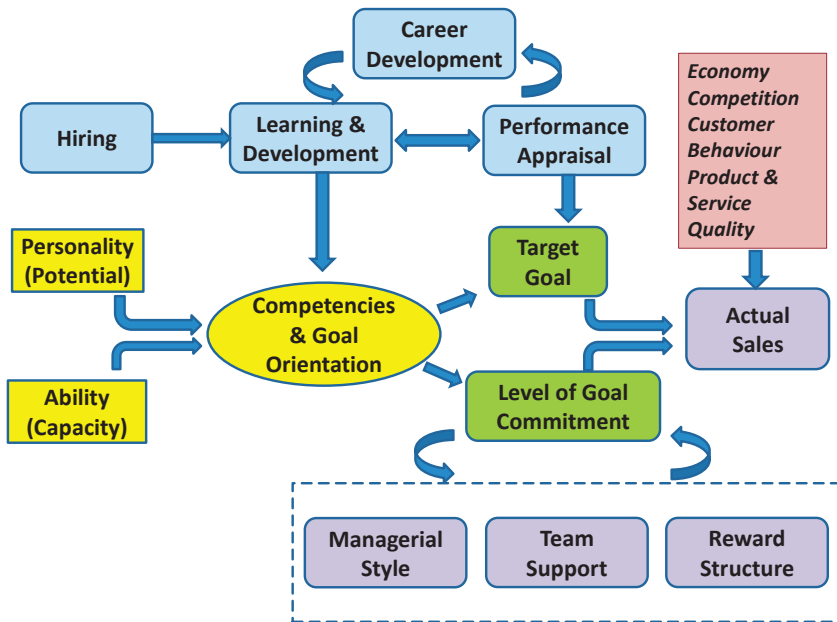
Career Development

Hiring

Learning & Development

Performance Appraisal

Economy
Competition
Customer Behaviour
Product & Service Quality

Personality (Potential)

Target Goal

Competencies & Goal Orientation

Actual Sales

Ability (Capacity)

Level of Goal Commitment

Managerial Style

Team Support

Reward Structure